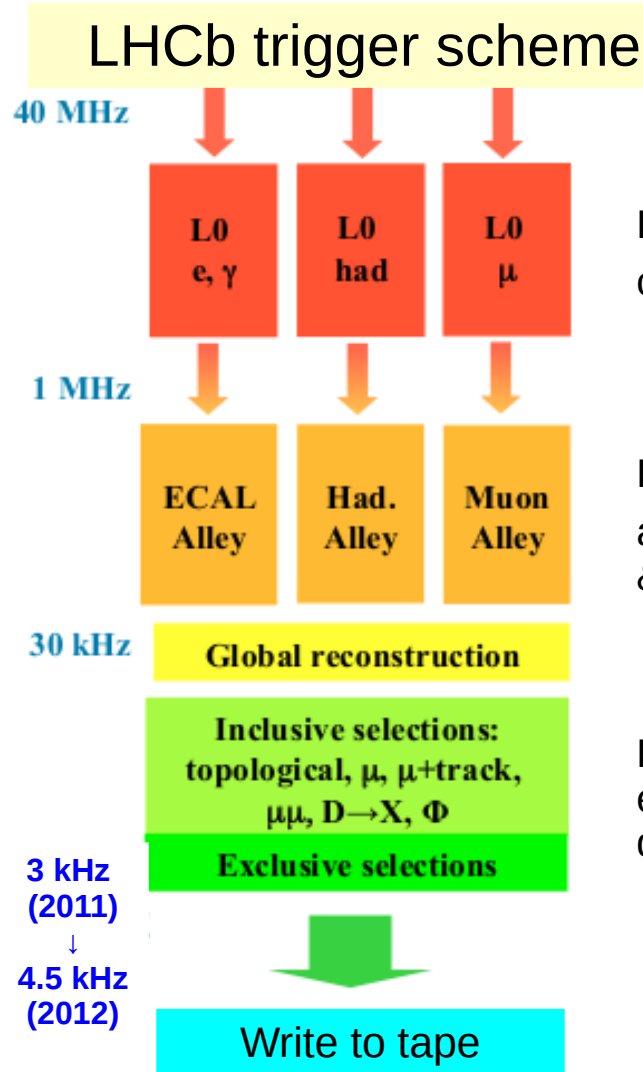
LHCb trigger scheme

40 MHz

L0
e, γ

L0
had

L0
μ

1 MHz

ECAL
Alley

Had.
Alley

Muon
Alley

30 kHz

Global reconstruction

Inclusive selections:
topological, μ, μ+track, μμ, D→X, Φ

Exclusive selections

3 kHz
(2011)
↓
4.5 kHz
(2012)

Write to tape

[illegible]
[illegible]

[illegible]
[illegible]
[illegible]

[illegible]
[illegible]
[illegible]